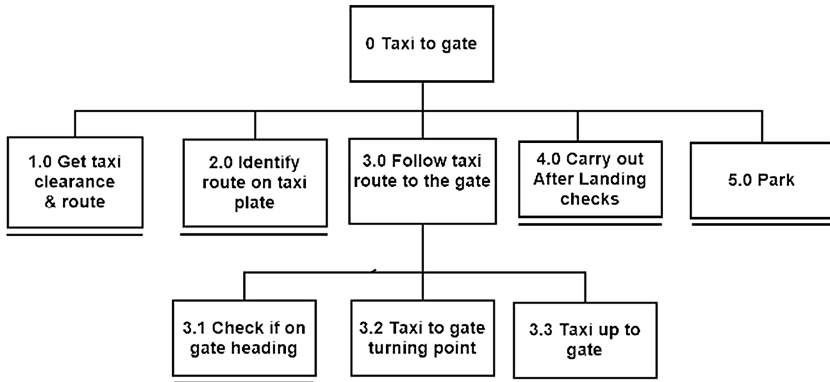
0 Taxi to gate

1.0 Get taxi clearance & route

2.0 Identify route on taxi plate

3.0 Follow taxi route to the gate

4.0 Carry out After Landing checks

5.0 Park

3.1 Check if on gate heading

3.2 Taxi to gate turning point

3.3 Taxi up to gate